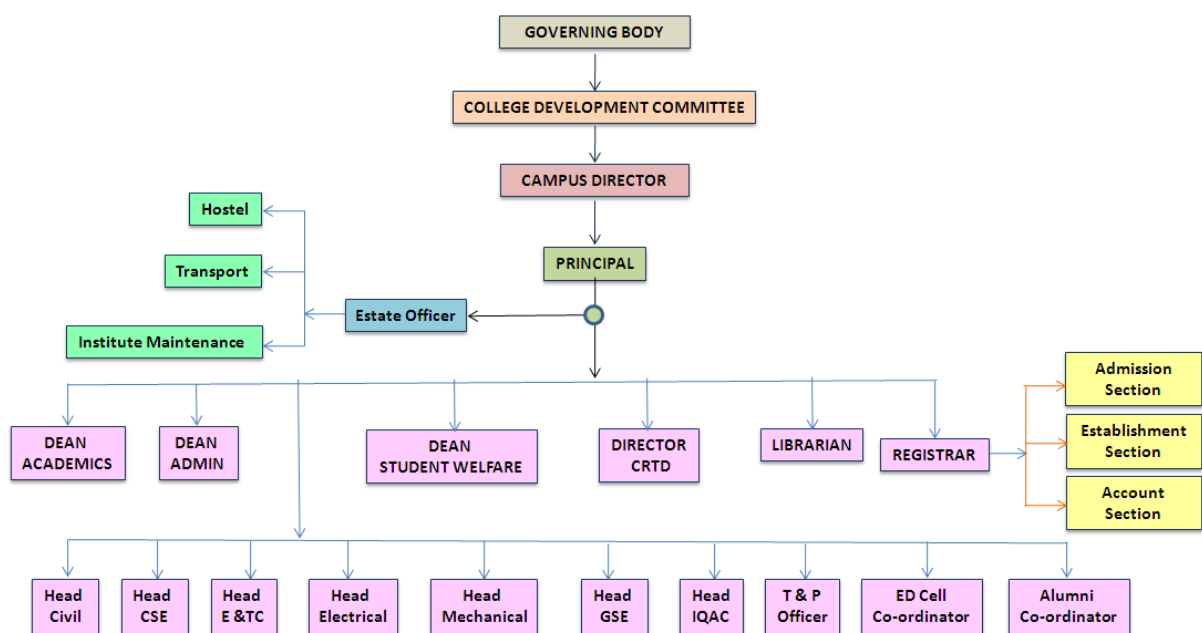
GOVERNING BODY

COLLEGE DEVELOPMENT COMMITTEE

CAMPUS DIRECTOR

PRINCIPAL

Hostel

Transport

Institute Maintenance

Estate Officer

Admission Section

Establishment Section

Account Section

DEAN ACADEMICS

DEAN ADMIN

DEAN STUDENT WELFARE

DIRECTOR CRTD

LIBRARIAN

REGISTRAR

Head Civil

Head CSE

Head E &TC

Head Electrical

Head Mechanical

Head GSE

Head IQAC

T & P Officer

ED Cell Co-ordinator

Alumni Co-ordinator